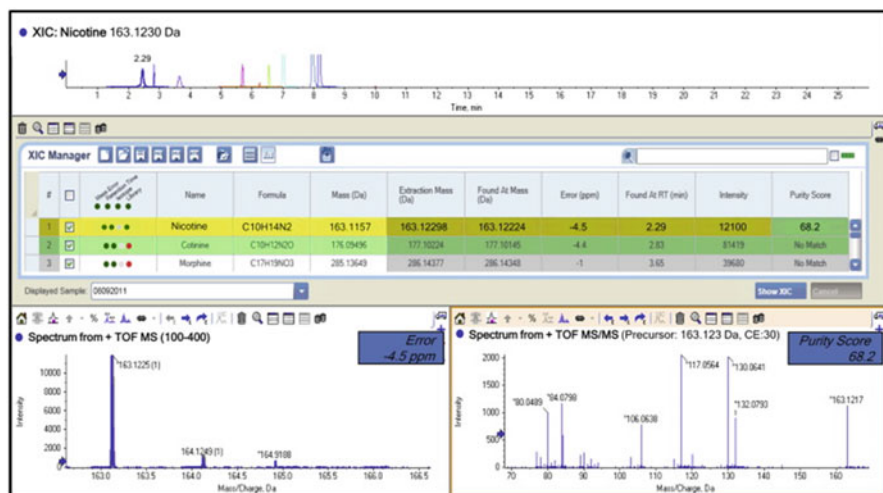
XIC: Nicotine 163.1230 Da

2.29

1 2 3 4 5 6 7 8 9 10 11 12 13 14 15 16 17 18 19 20 21 22 23 24 25
Time, min

XIC Manager

| # | | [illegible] | Name | Formula | Mass (Da) | Extraction Mass (Da) | Found At Mass (Da) | Error (ppm) | Found At RT (min) | Intensity | Purity Score |
|---|---|---|---|---|---|---|---|---|---|---|---|
| 1 | ☑ | | Nicotine | C10H14N2 | 163.1157 | 163.12298 | 163.12224 | -4.5 | 2.29 | 12100 | 68.2 |
| 2 | ☑ | | Cotinine | C10H12N2O | 176.09496 | 177.10224 | 177.10145 | -4.4 | 2.83 | 81419 | No Match |
| 3 | ☑ | | Morphine | C17H19NO3 | 285.13649 | 286.14377 | 286.14348 | -1 | 3.65 | 39680 | No Match |

Displayed Sample: 06092011

Show XIC

Cancel

Spectrum from + TOF MS (100-400)

Error
-4.5 ppm

163.1225 (1)

164.1249 (1)

164.9188

10000
8000
6000
4000
2000
0

Intensity

163.0 163.5 164.0 164.5 165.0 165.5 166.0 166.5
Mass/Charge, Da

Spectrum from + TOF MS/MS (Precursor: 163.123 Da, CE:30)

Purity Score
68.2

2000
1500
1000
500
0

Intensity

80.0489
84.0798
106.0638
117.0564
130.0641
132.0793
163.1217

70 80 90 100 110 120 130 140 150 160
Mass/Charge, Da